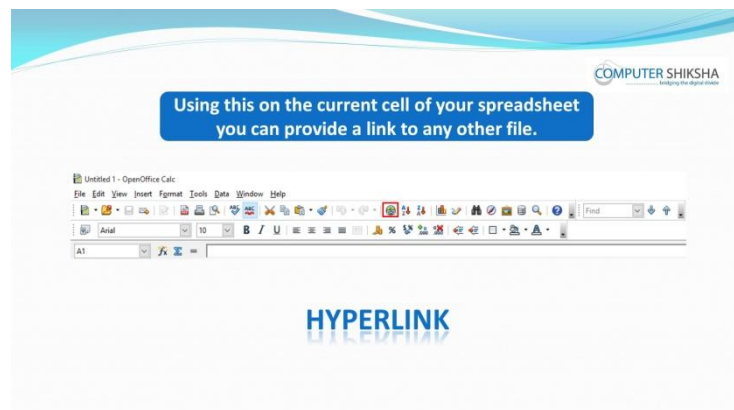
COMPUTER SHIKSHA
bridging the digital divide

Using this on the current cell of your spreadsheet you can provide a link to any other file.

Untitled 1 - OpenOffice Calc

File Edit View Insert Format Tools Data Window Help

Find

Arial 10 B I U

A1 $f_x$ $\Sigma$ =

HYPERLINK